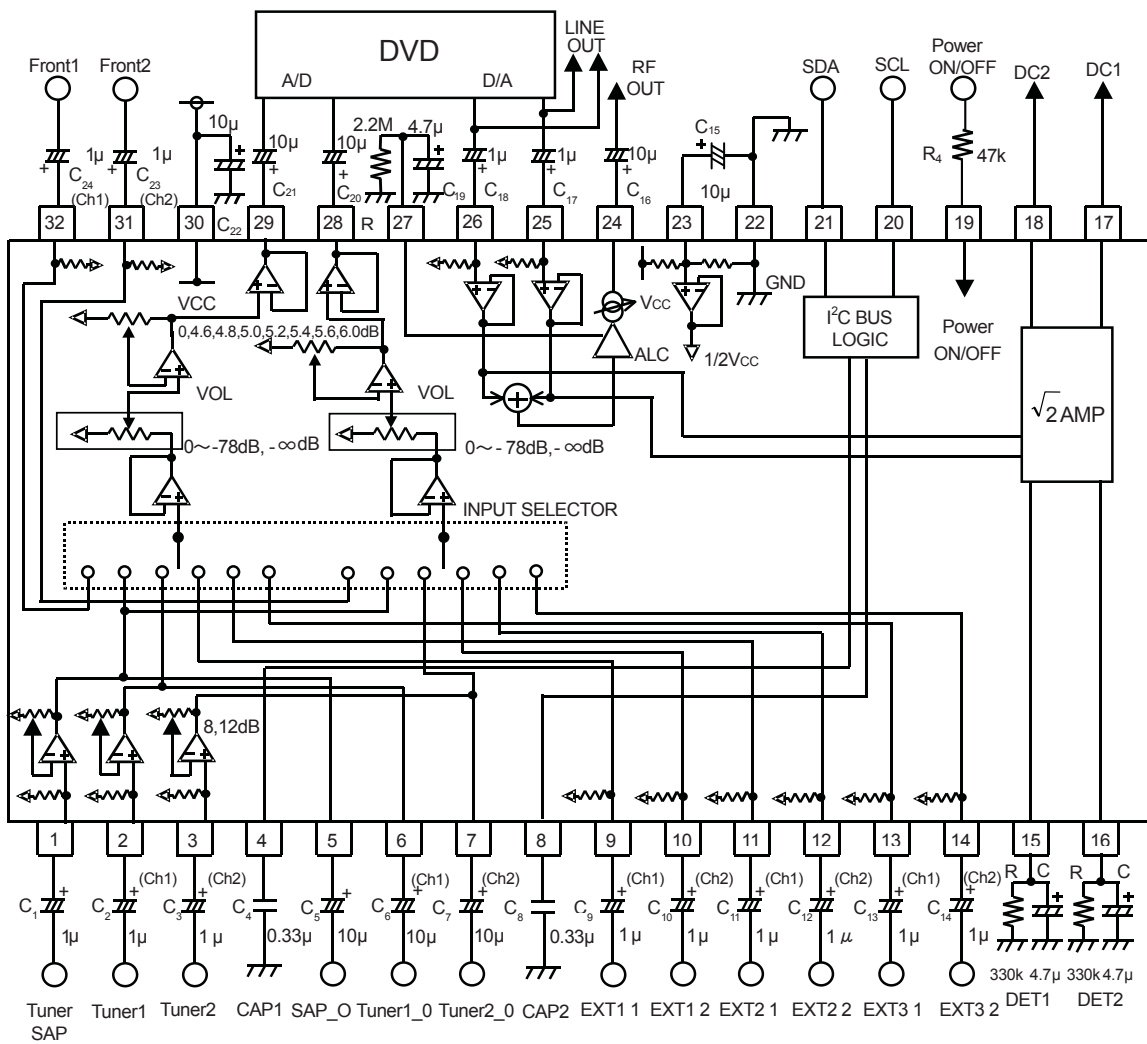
DVD

A/D

D/A

LINE OUT

RF OUT

Front1

Front2

SDA

SCL

Power ON/OFF

DC2

DC1

10µ

10µ

2.2M

4.7µ

1µ

1µ

10µ

$C_{15}$

10µ

$R_4$

47k

1µ

1µ

$C_{24}$ (Ch1)

$C_{23}$ (Ch2)

$C_{21}$

$C_{20}$

$C_{19}$

$C_{18}$

$C_{17}$

$C_{16}$

32

31

30

$C_{22}$

29

28

R

27

26

25

24

23

22

21

20

19

18

17

VCC

0,4.6,4.8,5.0,5.2,5.4,5.6,6.0dB

$V_{CC}$

GND

$I^2C$ BUS LOGIC

Power ON/OFF

ALC

1/2$V_{CC}$

VOL

VOL

$\sqrt{2}$ AMP

0～-78dB, -∞dB

0～-78dB, -∞dB

INPUT SELECTOR

8,12dB

1

2

3

4

5

6

7

8

9

10

11

12

13

14

15

16

$C_1$

$C_2$ (Ch1)

$C_3$ (Ch2)

$C_4$

$C_5$

$C_6$ (Ch1)

$C_7$ (Ch2)

$C_8$

$C_9$ (Ch1)

$C_{10}$ (Ch2)

$C_{11}$ (Ch1)

$C_{12}$ (Ch2)

$C_{13}$ (Ch1)

$C_{14}$ (Ch2)

R C

R C

1µ

1µ

1 µ

0.33µ

10µ

10µ

10µ

0.33µ

1 µ

1 µ

1 µ

1 µ

1µ

1µ

330k 4.7µ

330k 4.7µ

Tuner SAP

Tuner1

Tuner2

CAP1

SAP_O

Tuner1_0

Tuner2_0

CAP2

EXT1 1

EXT1 2

EXT2 1

EXT2 2

EXT3 1

EXT3 2

DET1

DET2